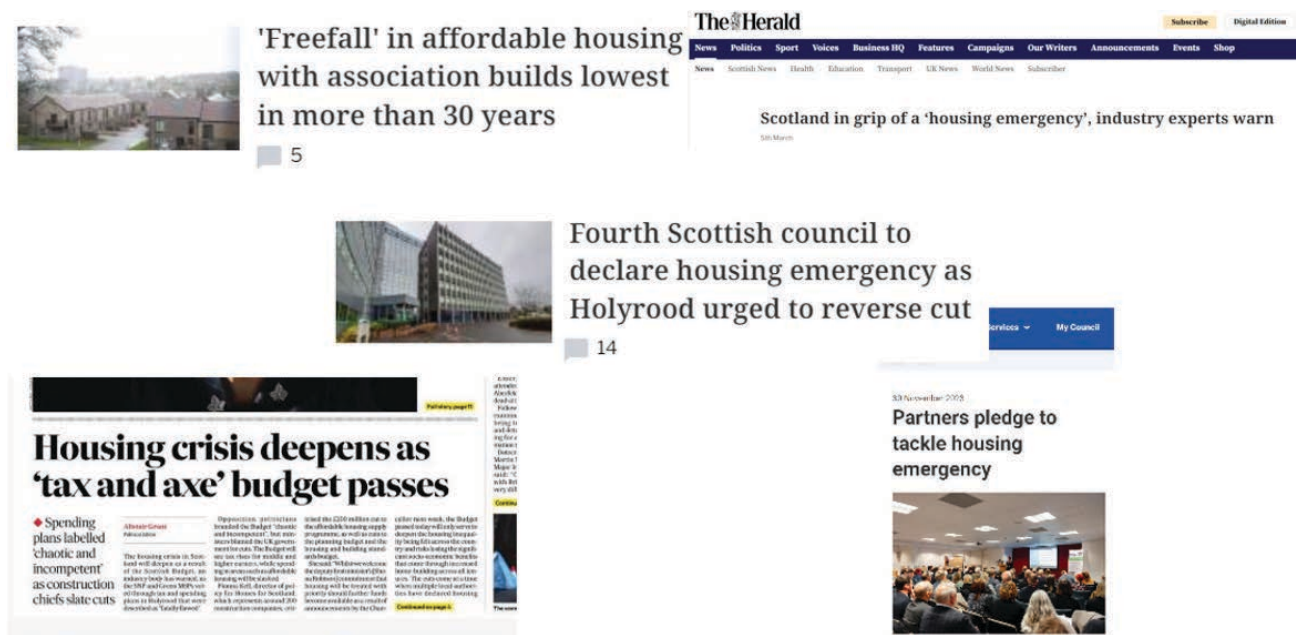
'Freefall' in affordable housing with association builds lowest in more than 30 years

5

The Herald

Subscribe

Digital Edition

News Politics Sport Voices Business HQ Features Campaigns Our Writers Announcements Events Shop

News Scottish News Health Education Transport UK News World News Subscriber

Scotland in grip of a 'housing emergency', industry experts warn

5th March

Fourth Scottish council to declare housing emergency as Holyrood urged to reverse cut

14

Services My Council

Full story, page 11

Housing crisis deepens as 'tax and axe' budget passes

Spending plans labelled 'chaotic and incompetent' as construction chiefs slate cuts

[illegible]

30 November 2023

Partners pledge to tackle housing emergency